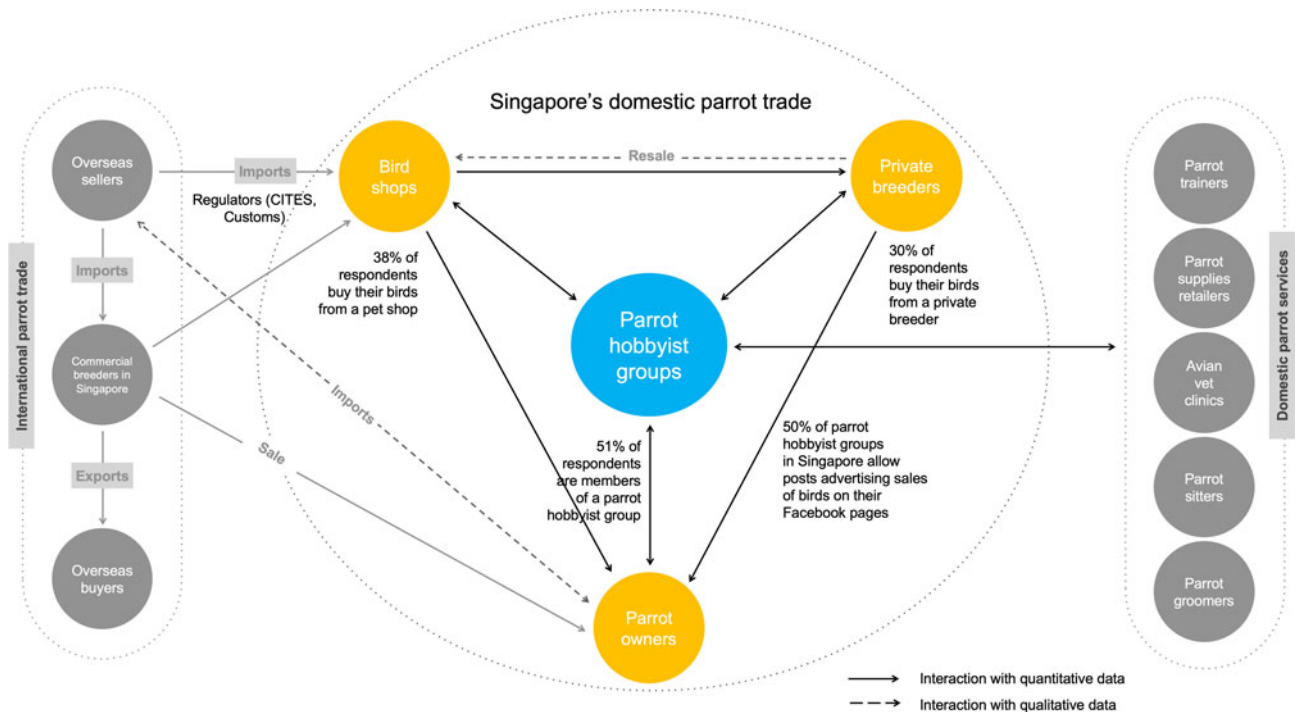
International parrot trade

Overseas sellers

Imports

Commercial breeders in Singapore

Exports

Overseas buyers

Singapore's domestic parrot trade

Imports

Regulators (CITES, Customs)

Bird shops

Resale

Private breeders

38% of respondents buy their birds from a pet shop

30% of respondents buy their birds from a private breeder

Parrot hobbyist groups

Imports

Sale

51% of respondents are members of a parrot hobbyist group

50% of parrot hobbyist groups in Singapore allow posts advertising sales of birds on their Facebook pages

Parrot owners

Domestic parrot services

Parrot trainers

Parrot supplies retailers

Avian vet clinics

Parrot sitters

Parrot groomers

Interaction with quantitative data

Interaction with qualitative data